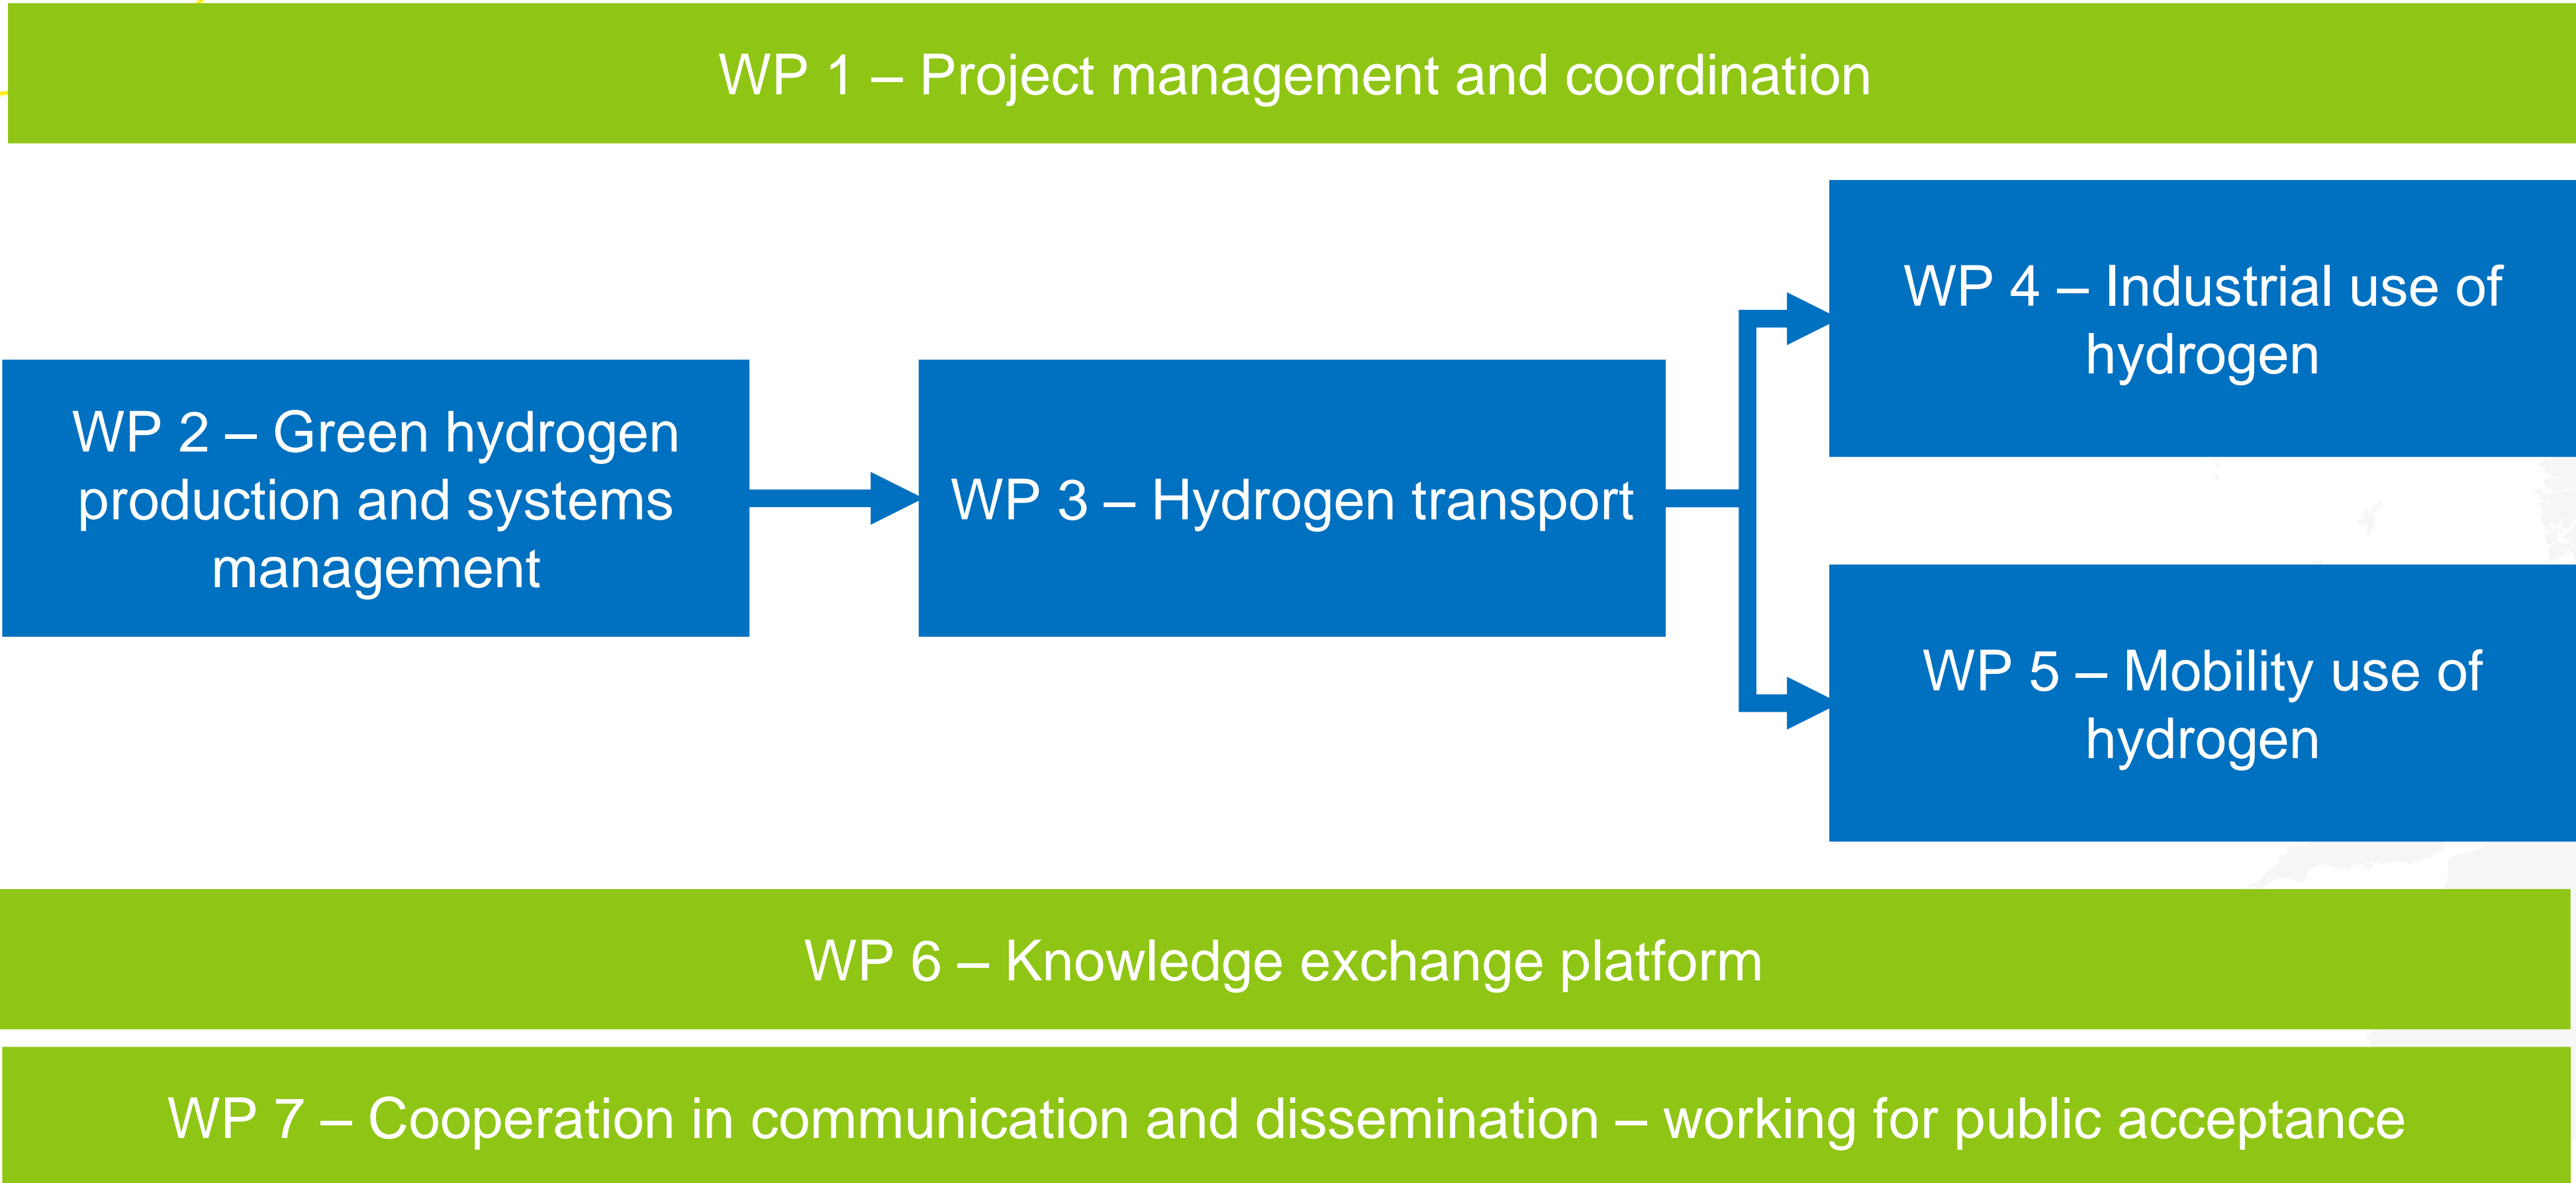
WP 1 – Project management and coordination

WP 2 – Green hydrogen production and systems management

WP 3 – Hydrogen transport

WP 4 – Industrial use of hydrogen

WP 5 – Mobility use of hydrogen

WP 6 – Knowledge exchange platform

WP 7 – Cooperation in communication and dissemination – working for public acceptance